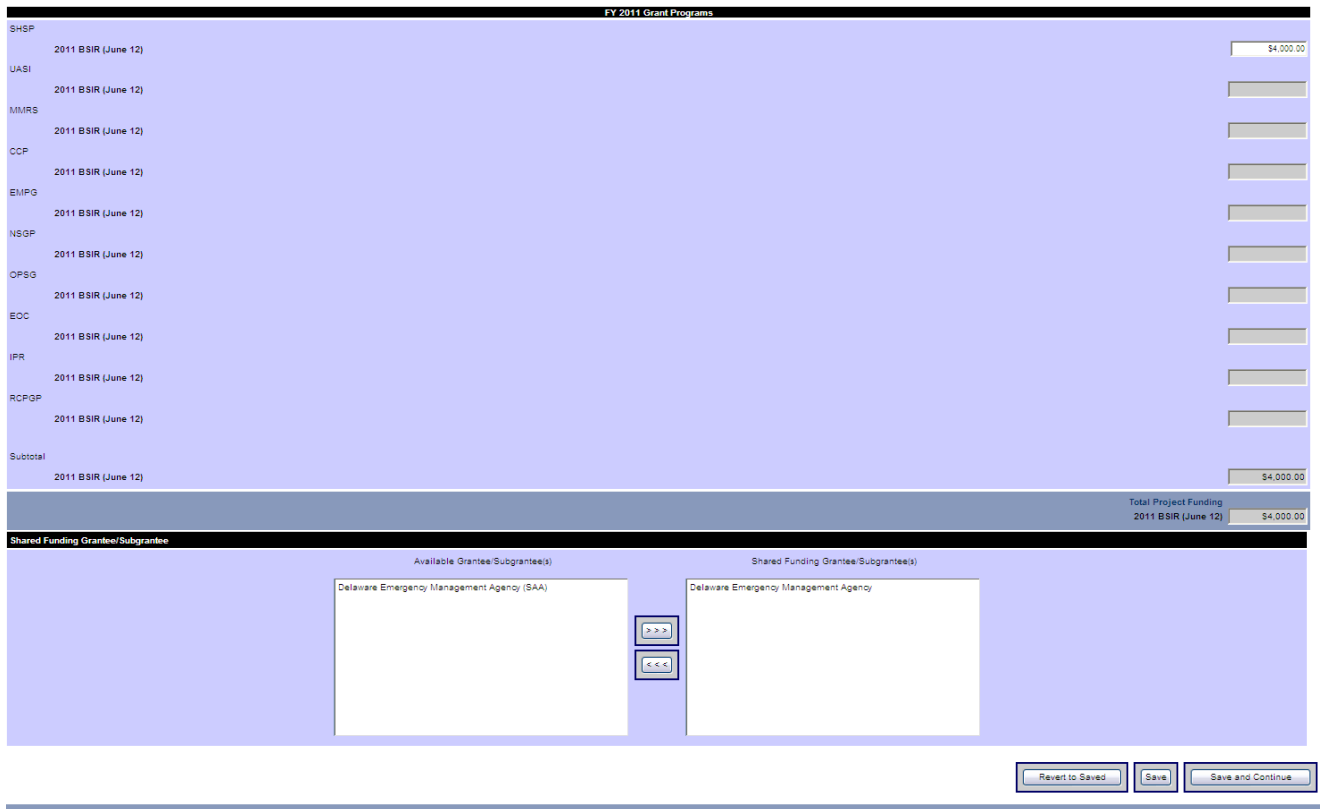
FY 2011 Grant Programs

SHSP

2011 BSIR (June 12) $4,000.00

UASI

2011 BSIR (June 12)

MMRS

2011 BSIR (June 12)

CCP

2011 BSIR (June 12)

EMPG

2011 BSIR (June 12)

NSGP

2011 BSIR (June 12)

OPSG

2011 BSIR (June 12)

EOC

2011 BSIR (June 12)

IPR

2011 BSIR (June 12)

RCPGP

2011 BSIR (June 12)

Subtotal

2011 BSIR (June 12) $4,000.00

Total Project Funding

2011 BSIR (June 12) $4,000.00

Shared Funding Grantee/Subgrantee

Available Grantee/Subgrantee(s)

Shared Funding Grantee/Subgrantee(s)

Delaware Emergency Management Agency (SAA)

>>>

<<<

Delaware Emergency Management Agency

Revert to Saved

Save

Save and Continue